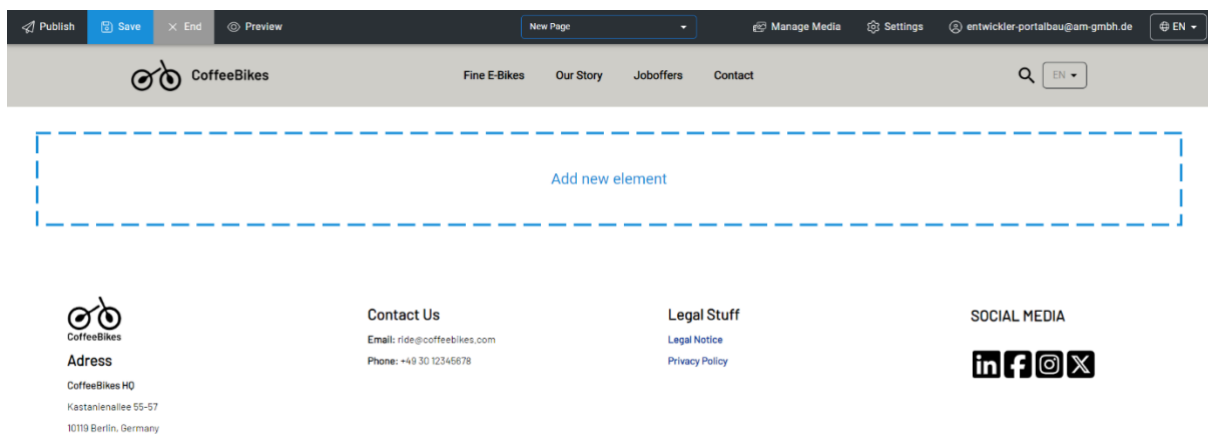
Publish Save End Preview New Page Manage Media Settings entwickler-portalbau@am-gmbh.de EN

CoffeeBikes

Fine E-Bikes Our Story Joboffers Contact

EN

Add new element

CoffeeBikes

Adress

CoffeeBikes HQ

Kastanienallee 55-57

10119 Berlin, Germany

Contact Us

Email: ride@coffeebikes.com

Phone: +49 30 12345678

Legal Stuff

Legal Notice

Privacy Policy

SOCIAL MEDIA